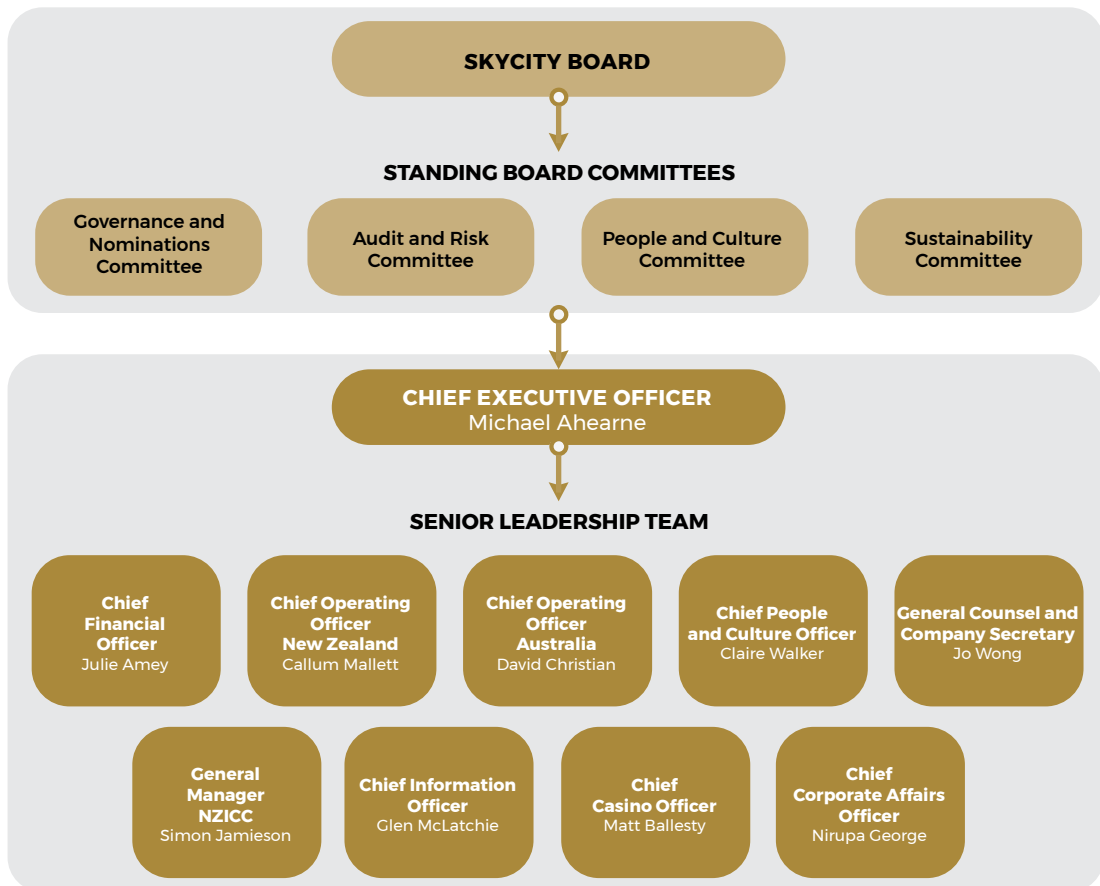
SKYCITY BOARD

STANDING BOARD COMMITTEES

Governance and Nominations Committee

Audit and Risk Committee

People and Culture Committee

Sustainability Committee

CHIEF EXECUTIVE OFFICER
Michael Ahearne

SENIOR LEADERSHIP TEAM

Chief Financial Officer
Julie Amey

Chief Operating Officer New Zealand
Callum Mallett

Chief Operating Officer Australia
David Christian

Chief People and Culture Officer
Claire Walker

General Counsel and Company Secretary
Jo Wong

General Manager NZICC
Simon Jamieson

Chief Information Officer
Glen McLatchie

Chief Casino Officer
Matt Ballesty

Chief Corporate Affairs Officer
Nirupa George